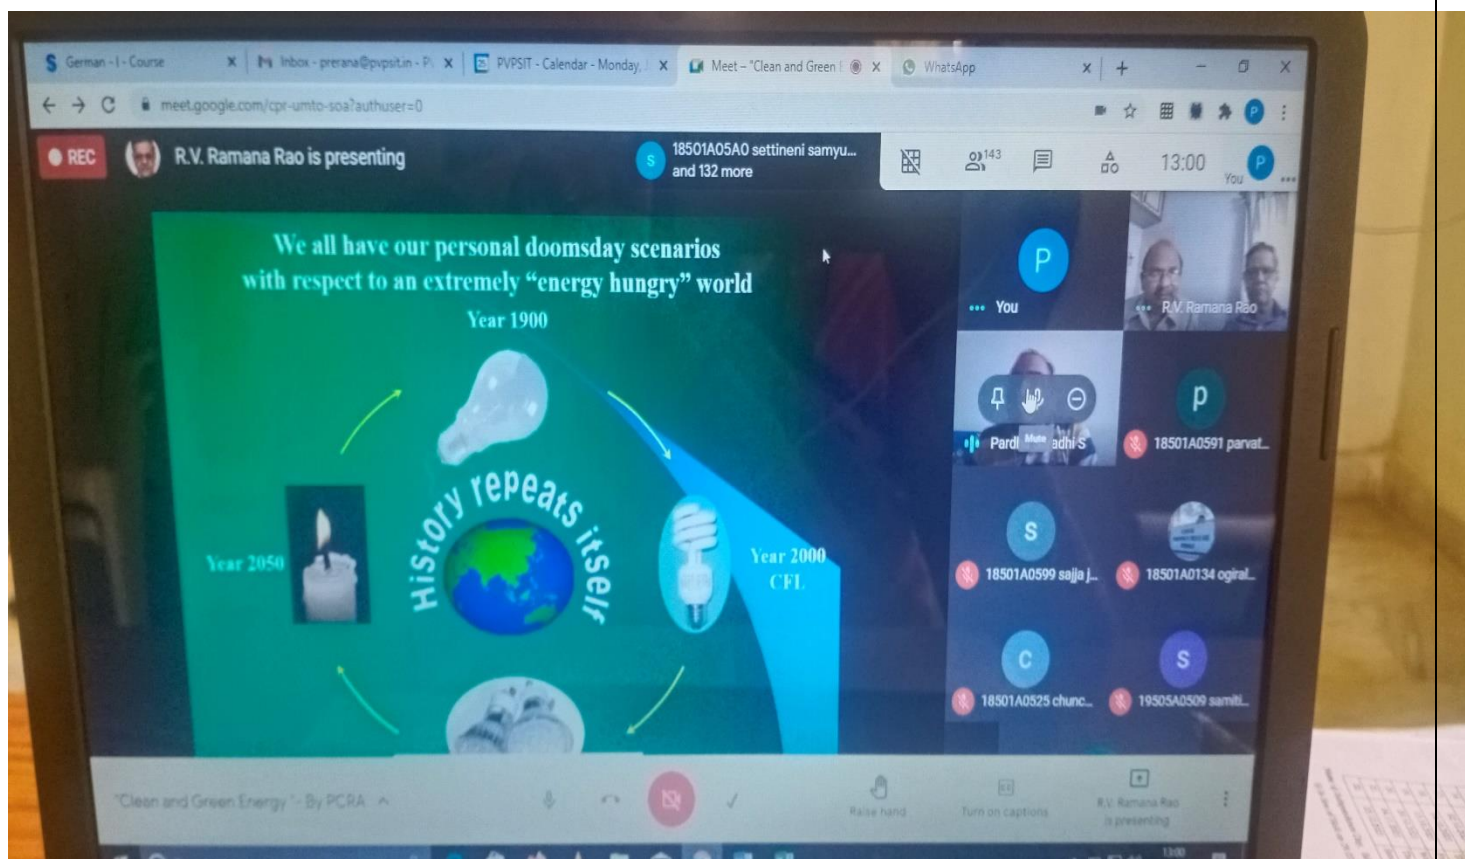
German - I - Course
Inbox - prerana@pvpsit.in - P
PVPSIT - Calendar - Monday,
Meet – "Clean and Green
WhatsApp

meet.google.com/cpr-umto-soa?authuser=0

REC
R.V. Ramana Rao is presenting
18501A05A0 settineni samyu...
and 132 more
143
13:00
You

We all have our personal doomsday scenarios with respect to an extremely "energy hungry" world

Year 1900

History repeats itself

Year 2050

Year 2000
CFL

You
R.V. Ramana Rao
Pardi Mute adhi S
18501A0591 parvat...
18501A0599 sajja j...
18501A0134 ogiral...
18501A0525 chunc...
19505A0509 samiti...

"Clean and Green Energy" - By PCRA
Raise hand
Turn on captions
R.V. Ramana Rao is presenting